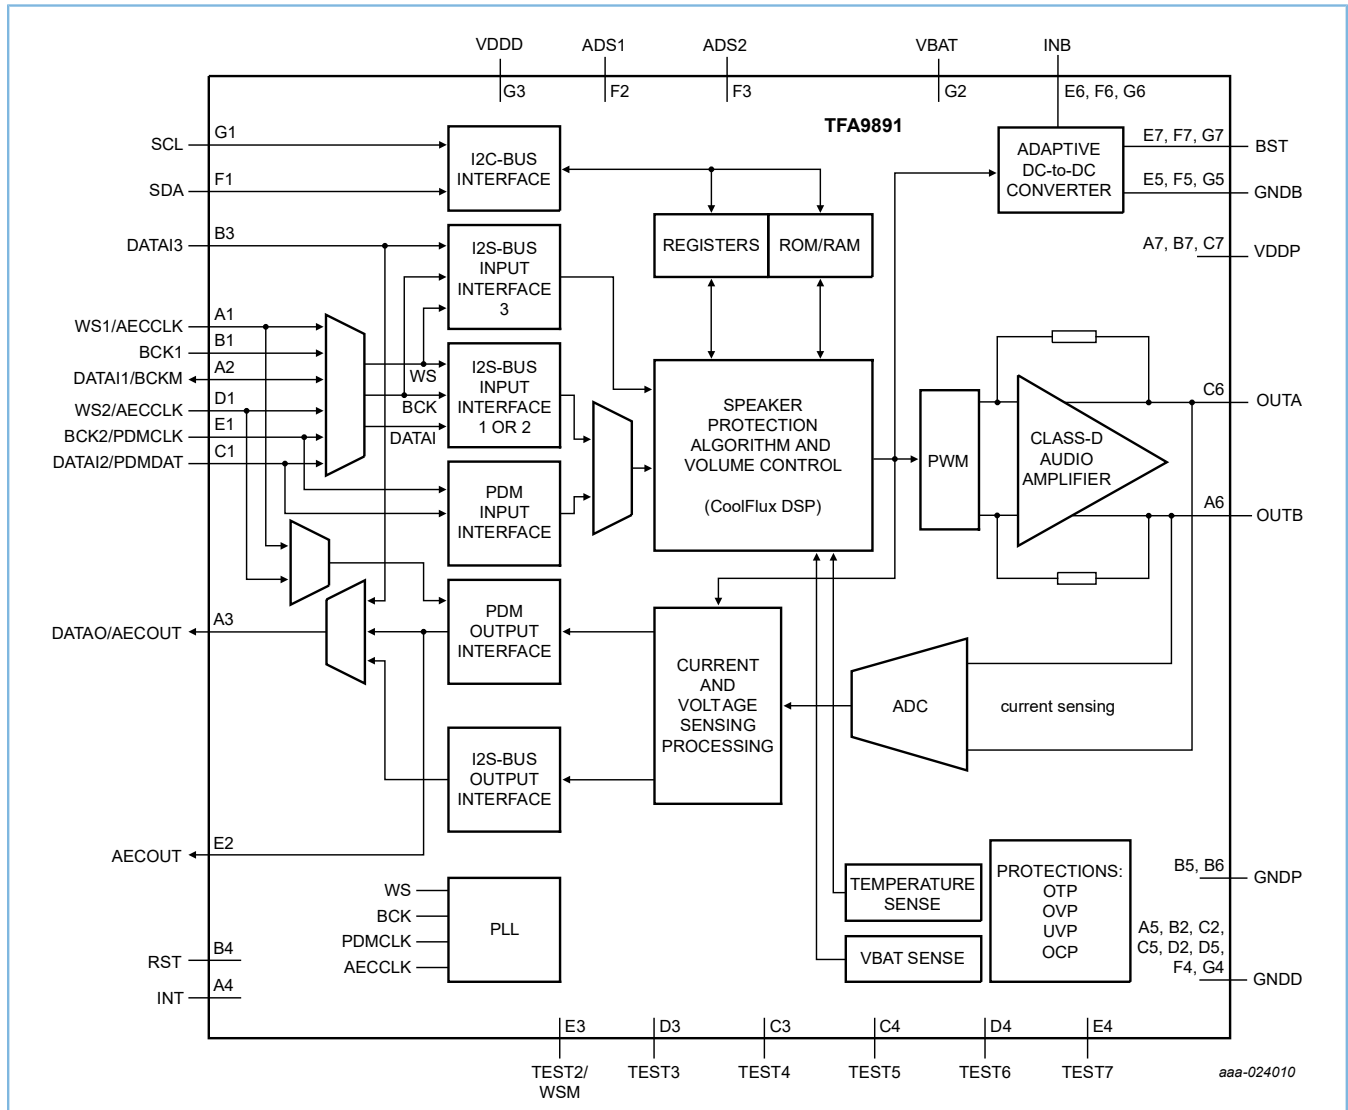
VDDD
ADS1
ADS2
VBAT
INB
G3
F2
F3
G2
E6, F6, G6
TFA9891
SCL
G1
SDA
F1
I2C-BUS INTERFACE
ADAPTIVE DC-to-DC CONVERTER
E7, F7, G7
BST
E5, F5, G5
GNDB
DATAI3
B3
I2S-BUS INPUT INTERFACE 3
REGISTERS
ROM/RAM
A7, B7, C7
VDDP
WS1/AECCLK
A1
BCK1
B1
DATAI1/BCKM
A2
WS2/AECCLK
D1
BCK2/PDMCLK
E1
DATAI2/PDMDAT
C1
WS
BCK
DATAI
I2S-BUS INPUT INTERFACE 1 OR 2
SPEAKER PROTECTION ALGORITHM AND VOLUME CONTROL

(CoolFlux DSP)
PWM
CLASS-D AUDIO AMPLIFIER
C6
OUTA
A6
OUTB
PDM INPUT INTERFACE
DATAO/AECOUT
A3
PDM OUTPUT INTERFACE
CURRENT AND VOLTAGE SENSING PROCESSING
ADC
current sensing
I2S-BUS OUTPUT INTERFACE
AECOUT
E2
TEMPERATURE SENSE
PROTECTIONS: OTP OVP UVP OCP
B5, B6
GNDP
WS
BCK
PDMCLK
AECCLK
PLL
A5, B2, C2, C5, D2, D5, F4, G4
GNDD
RST
B4
INT
A4
VBAT SENSE
E3
D3
C3
C4
D4
E4
TEST2/ WSM
TEST3
TEST4
TEST5
TEST6
TEST7
aaa-024010